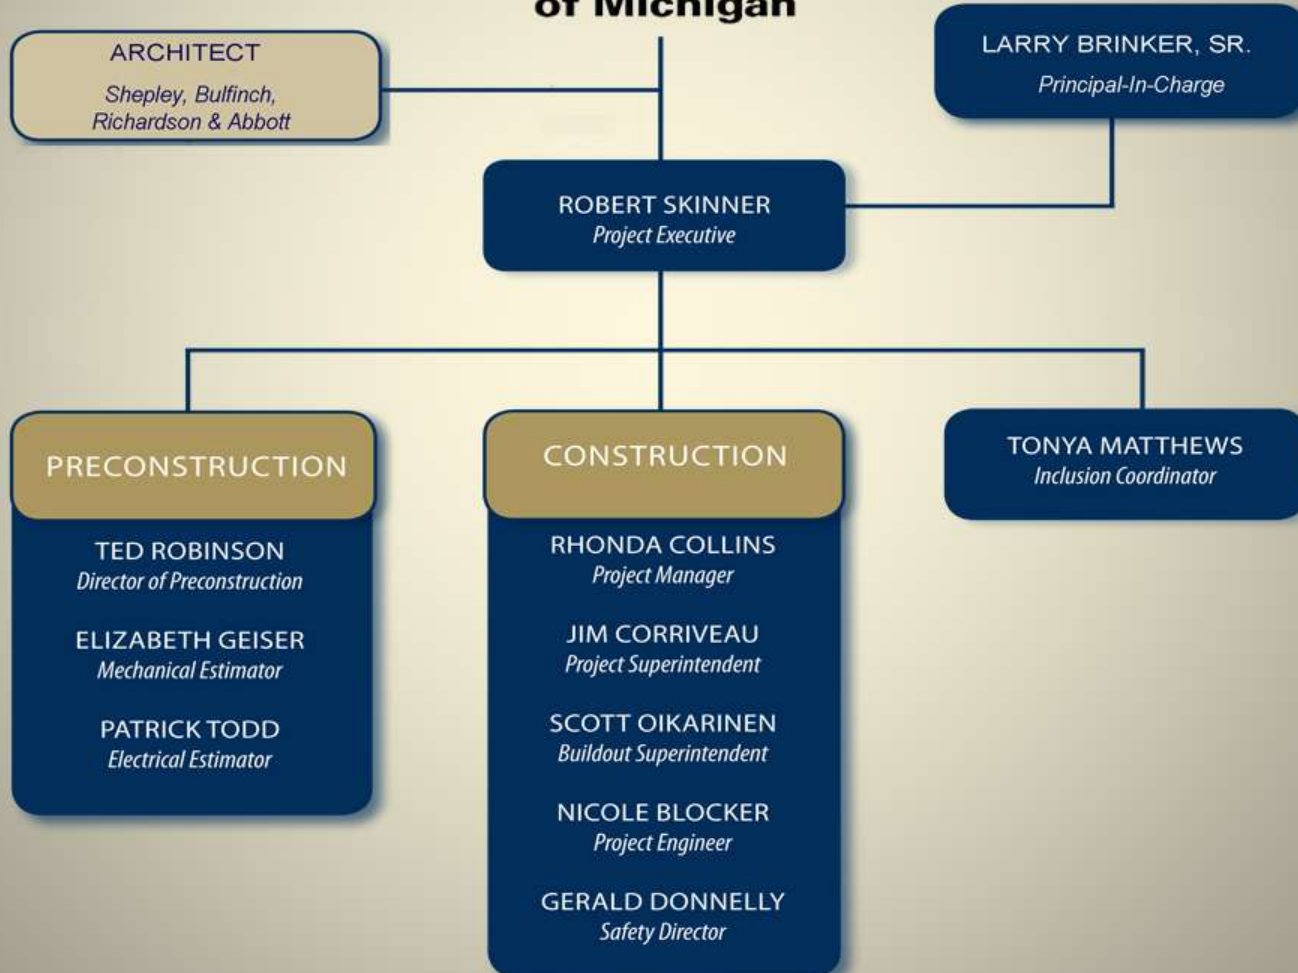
of Michigan

ARCHITECT
Shepley, Bulfinch, Richardson & Abbott

LARRY BRINKER, SR.
Principal-In-Charge

ROBERT SKINNER
Project Executive

PRECONSTRUCTION

TED ROBINSON
Director of Preconstruction

ELIZABETH GEISER
Mechanical Estimator

PATRICK TODD
Electrical Estimator

CONSTRUCTION

RHONDA COLLINS
Project Manager

JIM CORRIVEAU
Project Superintendent

SCOTT OIKARINEN
Buildout Superintendent

NICOLE BLOCKER
Project Engineer

GERALD DONNELLY
Safety Director

TONYA MATTHEWS
Inclusion Coordinator